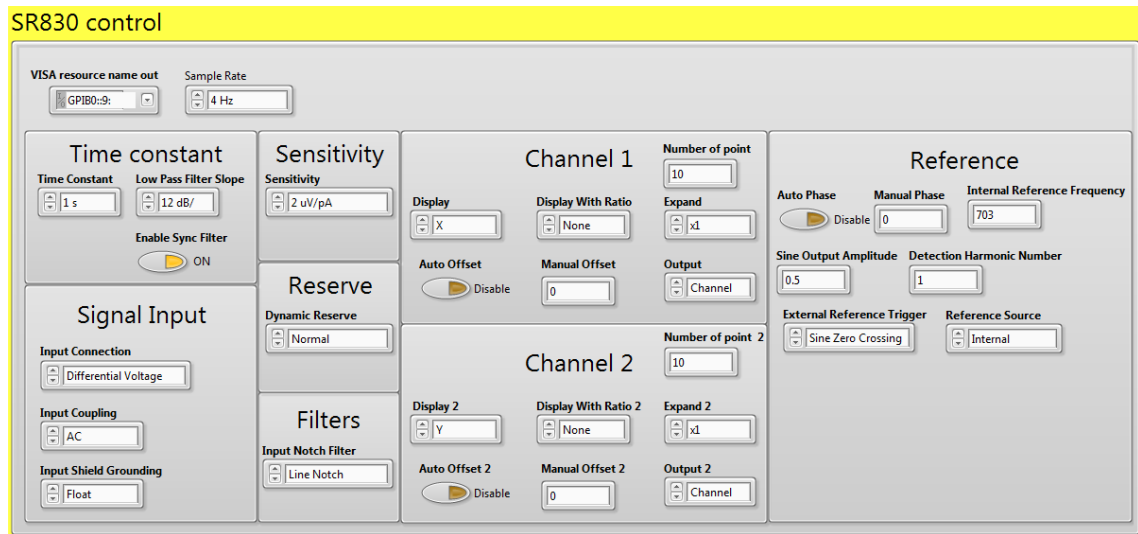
SR830 control

VISA resource name out
GPIB0::9:

Sample Rate
4 Hz

Time constant
Time Constant
1 s
Low Pass Filter Slope
12 dB/
Enable Sync Filter
ON

Signal Input
Input Connection
Differential Voltage
Input Coupling
AC
Input Shield Grounding
Float

Sensitivity
Sensitivity
2 uV/pA

Reserve
Dynamic Reserve
Normal

Filters
Input Notch Filter
Line Notch

Channel 1
Number of point
10
Display
X
Display With Ratio
None
Expand
x1
Auto Offset
Disable
Manual Offset
0
Output
Channel

Channel 2
Number of point 2
10
Display 2
Y
Display With Ratio 2
None
Expand 2
x1
Auto Offset 2
Disable
Manual Offset 2
0
Output 2
Channel

Reference
Auto Phase
Disable
Manual Phase
0
Internal Reference Frequency
703
Sine Output Amplitude
0,5
Detection Harmonic Number
1
External Reference Trigger
Sine Zero Crossing
Reference Source
Internal